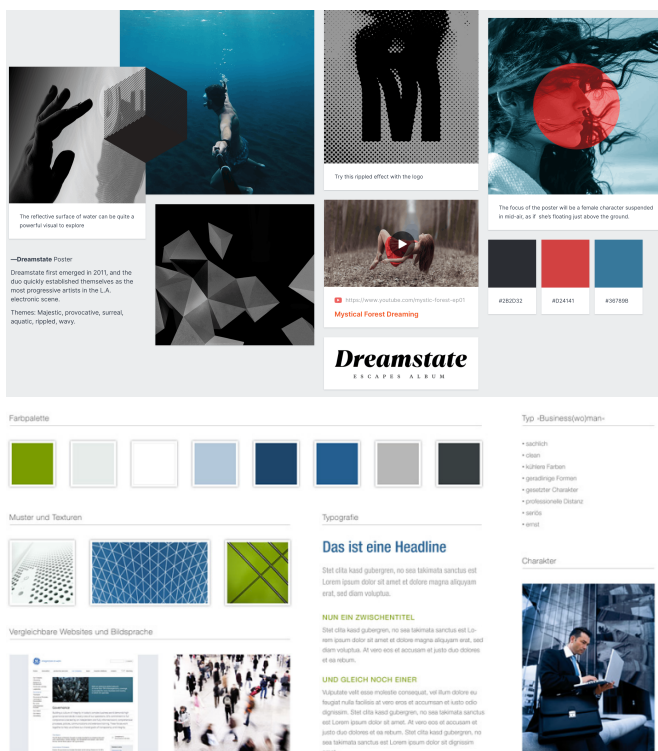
The reflective surface of water can be quite a powerful visual to explore

—Dreamstate Poster

Dreamstate first emerged in 2011, and the duo quickly established themselves as the most progressive artists in the L.A. electronic scene.

Themes: Majestic, provocative, surreal, aquatic, rippled, wavy.

Try this rippled effect with the logo

https://www.youtube.com/mystic-forest-ep01

Mystical Forest Dreaming

Dreamstate

ESCAPES ALBUM

The focus of the poster will be a female character suspended in mid-air, as if she's floating just above the ground.

#282D32

#D24141

#367898

Farbpalette

Typ »Business(wo)man«

• sachlich
• clean
• kühlere Farben
• geradlinige Formen
• gesetzter Charakter
• professionelle Distanz
• seriös
• ernst

Muster und Texturen

Typografie

Das ist eine Headline

Stet clita kasd gubergren, no sea takimata sanctus est Lorem ipsum dolor sit amet et dolore magna aliquyam erat, sed diam voluptua.

NUN EIN ZWISCHENTITEL

Stet clita kasd gubergren, no sea takimata sanctus est Lorem ipsum dolor sit amet et dolore magna aliquyam erat, sed diam voluptua. At vero eos et accusam et justo duo dolores et ea rebum.

UND GLEICH NOCH EINER

Vulputate velit esse molestie consequat, vel illum dolore eu feugiat nulla facilisis at vero eros et accumsan et iusto odio dignissim. Stet clita kasd gubergren, no sea takimata sanctus est Lorem ipsum dolor sit amet. At vero eos et accusam et justo duo dolores et ea rebum. Stet clita kasd gubergren, no sea takimata sanctus est Lorem ipsum dolor sit dignissim

Charakter

Vergleichbare Websites und Bildsprache